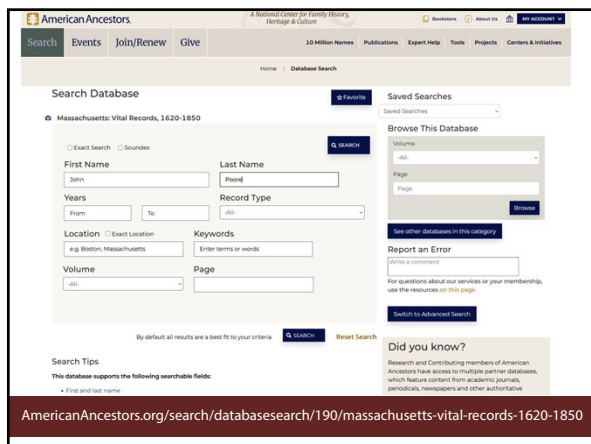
American Ancestors

A National Center for Family History, Heritage & Culture

Bookstore About Us MY ACCOUNT

Search Events Join/Renew Give

10 Million Names Publications Expert Help Tools Projects Centers & Initiatives

Home | Database Search

Search Database

Favorite

Massachusetts: Vital Records, 1620-1850

Exact Search Soundex

SEARCH

First Name
John

Last Name
Poore

Years
From To

Record Type
-All-

Location Exact Location
e.g. Boston, Massachusetts

Keywords
Enter terms or words

Volume
-All-

Page

By default all results are a best fit to your criteria

SEARCH

Reset Search

Search Tips

This database supports the following searchable fields:

• First and last name

Saved Searches

Saved Searches

Browse This Database

Volume
-All-

Page
Page

Browse

See other databases in this category

Report an Error

Write a comment

For questions about our services or your membership, use the resources on this page.

Switch to Advanced Search

Did you know?

Research and Contributing members of American Ancestors have access to multiple partner databases, which feature content from academic journals, periodicals, newspapers and other authoritative

AmericanAncestors.org/search/databasesearch/190/massachusetts-vital-records-1620-1850